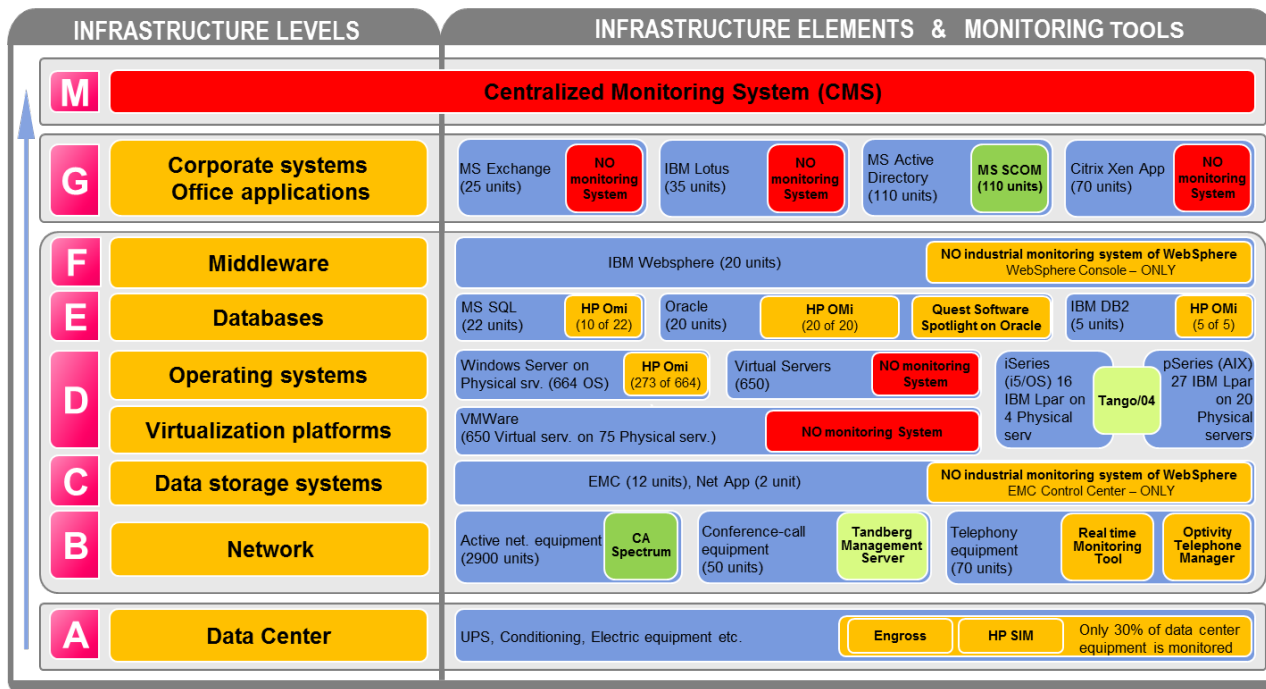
INFRASTRUCTURE LEVELS

INFRASTRUCTURE ELEMENTS & MONITORING TOOLS

M

Centralized Monitoring System (CMS)

G

Corporate systems Office applications

MS Exchange (25 units)

NO monitoring System

IBM Lotus (35 units)

NO monitoring System

MS Active Directory (110 units)

MS SCOM (110 units)

Citrix Xen App (70 units)

NO monitoring System

F

Middleware

IBM Websphere (20 units)

NO industrial monitoring system of WebSphere WebSphere Console – ONLY

E

Databases

MS SQL (22 units)

HP Omi (10 of 22)

Oracle (20 units)

HP OMi (20 of 20)

Quest Software Spotlight on Oracle

IBM DB2 (5 units)

HP OMi (5 of 5)

D

Operating systems

Virtualization platforms

Windows Server on Physical srv. (664 OS)

HP Omi (273 of 664)

Virtual Servers (650)

NO monitoring System

iSeries (i5/OS) 16 IBM Lpar on 4 Physical serv

Tango/04

pSeries (AIX) 27 IBM Lpar on 20 Physical servers

VMWare (650 Virtual serv. on 75 Physical serv.)

NO monitoring System

C

Data storage systems

EMC (12 units), Net App (2 unit)

NO industrial monitoring system of WebSphere EMC Control Center – ONLY

B

Network

Active net. equipment (2900 units)

CA Spectrum

Conference-call equipment (50 units)

Tandberg Management Server

Telephony equipment (70 units)

Real time Monitoring Tool

Optivity Telephone Manager

A

Data Center

UPS, Conditioning, Electric equipment etc.

Engross

HP SIM

Only 30% of data center equipment is monitored